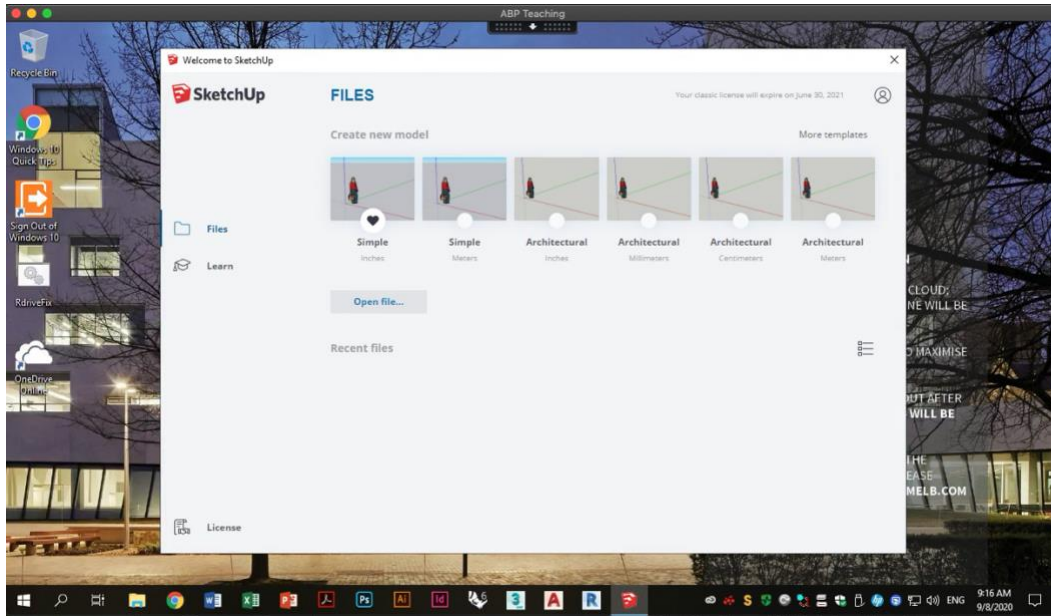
ABP Teaching

Recycle Bin

Windows 10 Quick Tips

Sign Out of Windows 10

RdriveFix

OneDrive Online

Welcome to SketchUp

SketchUp

FILES

Your classic license will expire on June 30, 2021

Create new model

More templates

Simple
Inches

Simple
Meters

Architectural
Inches

Architectural
Millimeters

Architectural
Centimeters

Architectural
Meters

Files

Learn

Open file...

Recent files

License

CLOUD;
NE WILL BE

MAXIMISE

UT AFTER
WILL BE

HE
EASE
MELB.COM

ENG

9:16 AM
9/8/2020